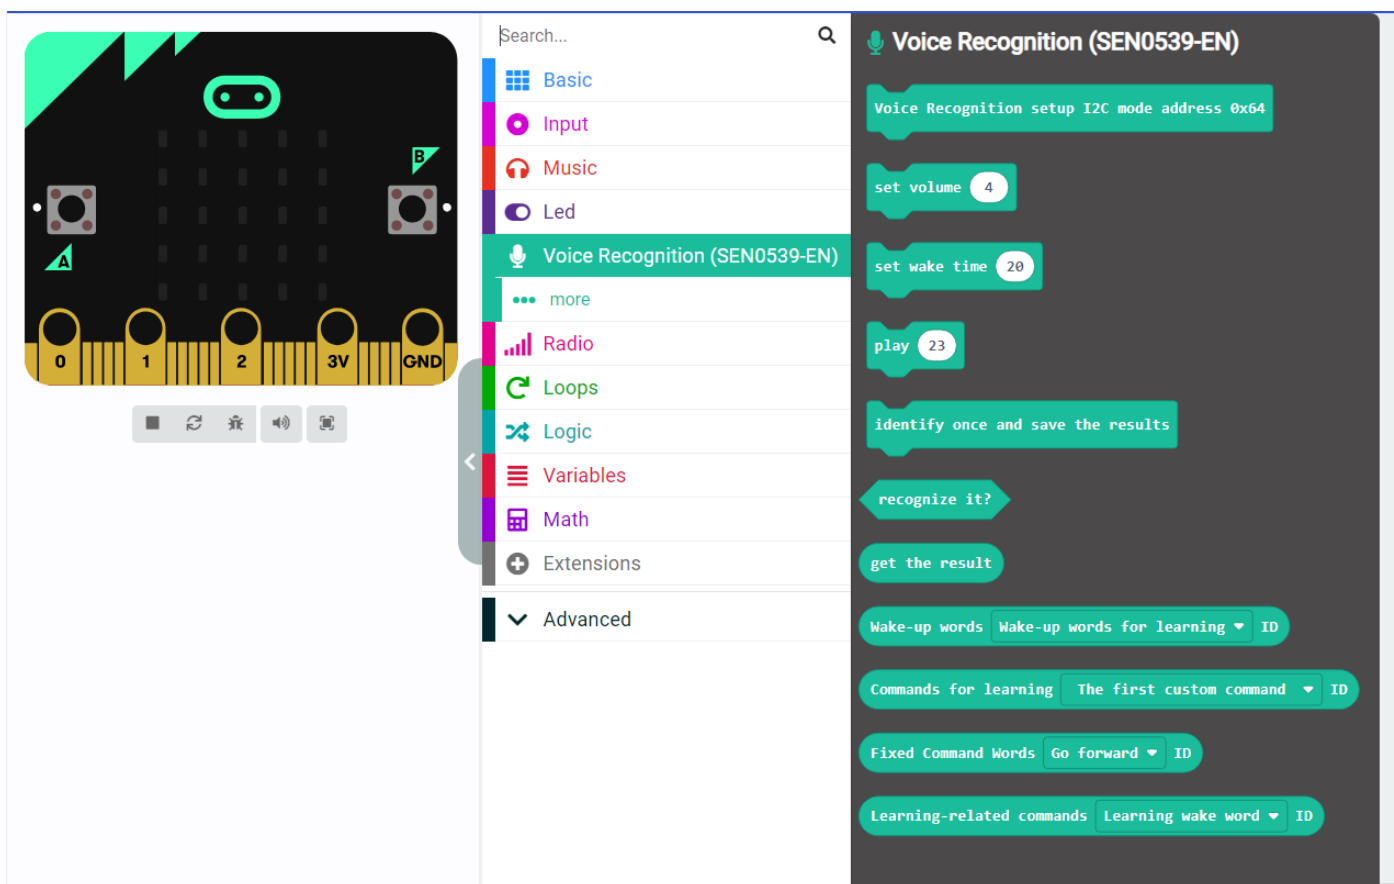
B
A
0
1
2
3V
GND

Search...
Basic
Input
Music
Led
Voice Recognition (SEN0539-EN)
more
Radio
Loops
Logic
Variables
Math
Extensions
Advanced

Voice Recognition (SEN0539-EN)
Voice Recognition setup I2C mode address 0x64
set volume 4
set wake time 20
play 23
identify once and save the results
recognize it?
get the result
Wake-up words Wake-up words for learning ID
Commands for learning The first custom command ID
Fixed Command Words Go forward ID
Learning-related commands Learning wake word ID